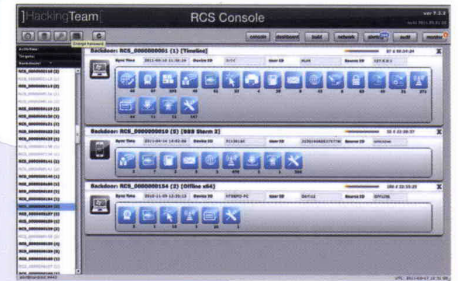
]HackingTeam[

RCS Console

Change Password

console dashboard build network alerts audit monitor

Backdoor: RCS_0000000001 (1) (TimeSlot)

Sync Time 2011-09-16 11:36:24

Backdoor: RCS_0000000010 (2) (BBB Storm 2)

Sync Time

Backdoor: RCS_0000000154 (2) (Office x64)

Sync Time

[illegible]